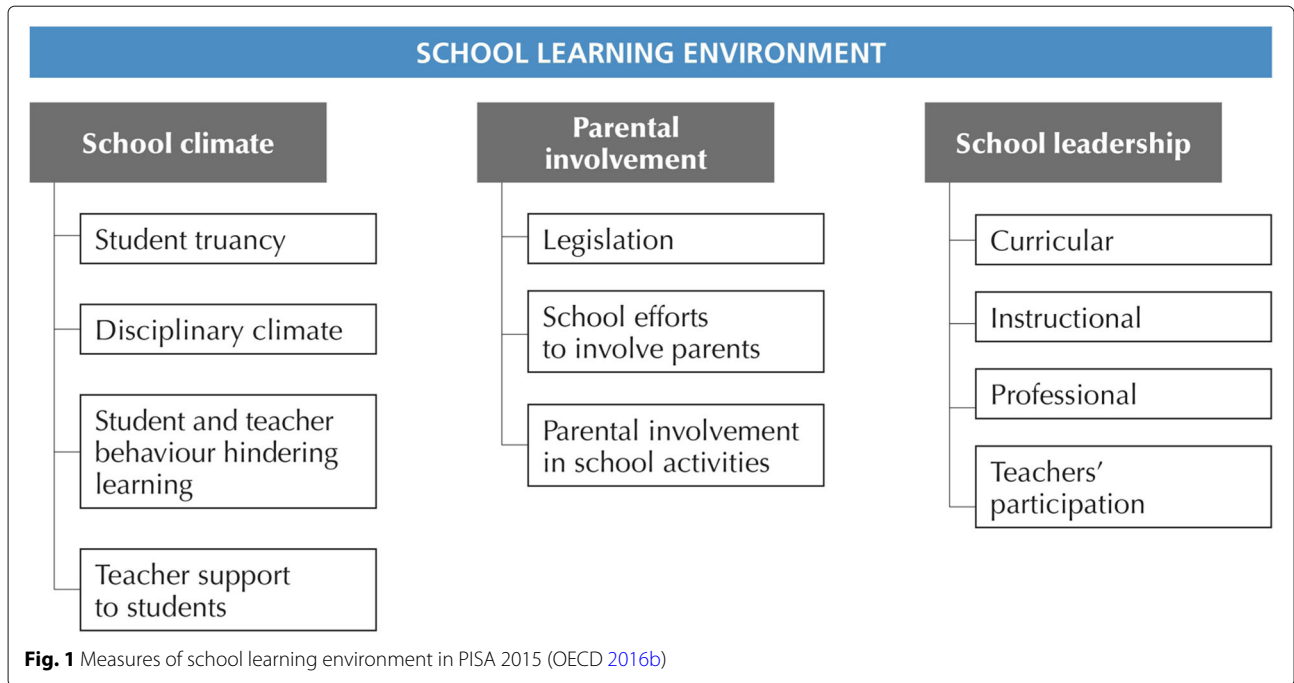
SCHOOL LEARNING ENVIRONMENT

School climate

Student truancy

Disciplinary climate

Student and teacher behaviour hindering learning

Teacher support to students

Parental involvement

Legislation

School efforts to involve parents

Parental involvement in school activities

School leadership

Curricular

Instructional

Professional

Teachers' participation

Fig. 1 Measures of school learning environment in PISA 2015 (OECD 2016b)